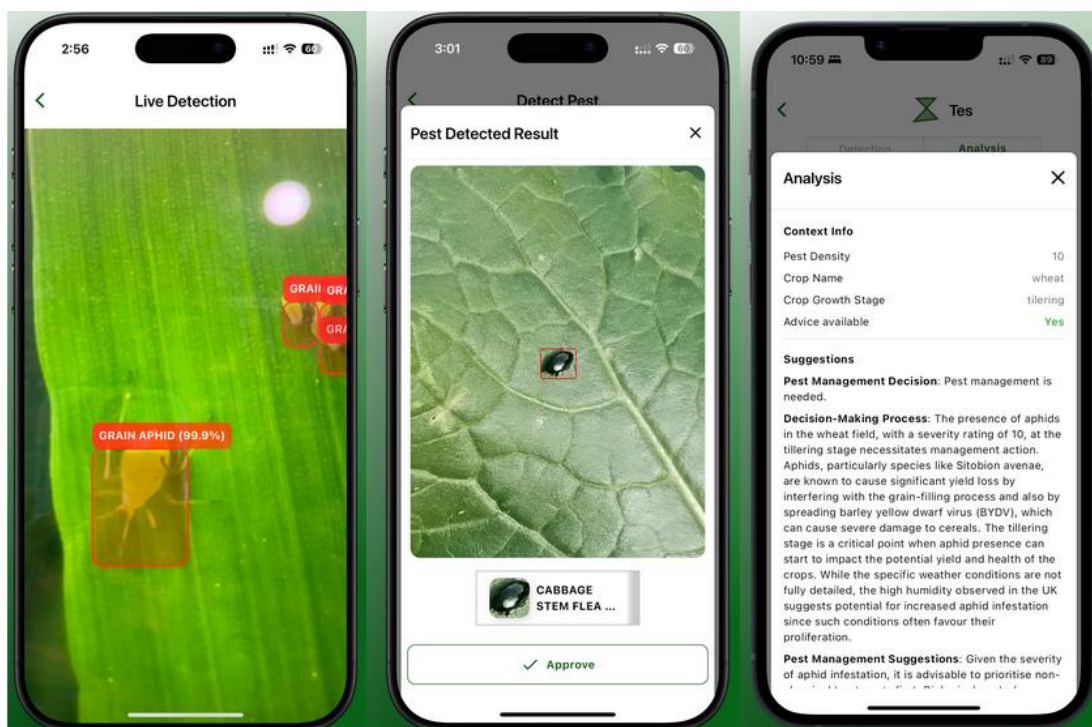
2:56

Live Detection

GRAI GRA

GRA

GRAIN APHID (99.9%)

3:01

Detect Pest

Pest Detected Result

CABBAGE STEM FLEA ...

Approve

10:59

Tes

Detection Analysis

Analysis

Context Info

| | |
|---|---|
| Pest Density | 10 |
| Crop Name | wheat |
| Crop Growth Stage | tilering |
| Advice available | Yes |

Suggestions

Pest Management Decision: Pest management is needed.

Decision-Making Process: The presence of aphids in the wheat field, with a severity rating of 10, at the tillering stage necessitates management action. Aphids, particularly species like Sitobion avenae, are known to cause significant yield loss by interfering with the grain-filling process and also by spreading barley yellow dwarf virus (BYDV), which can cause severe damage to cereals. The tillering stage is a critical point when aphid presence can start to impact the potential yield and health of the crops. While the specific weather conditions are not fully detailed, the high humidity observed in the UK suggests potential for increased aphid infestation since such conditions often favour their proliferation.

Pest Management Suggestions: Given the severity of aphid infestation, it is advisable to prioritise non- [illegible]